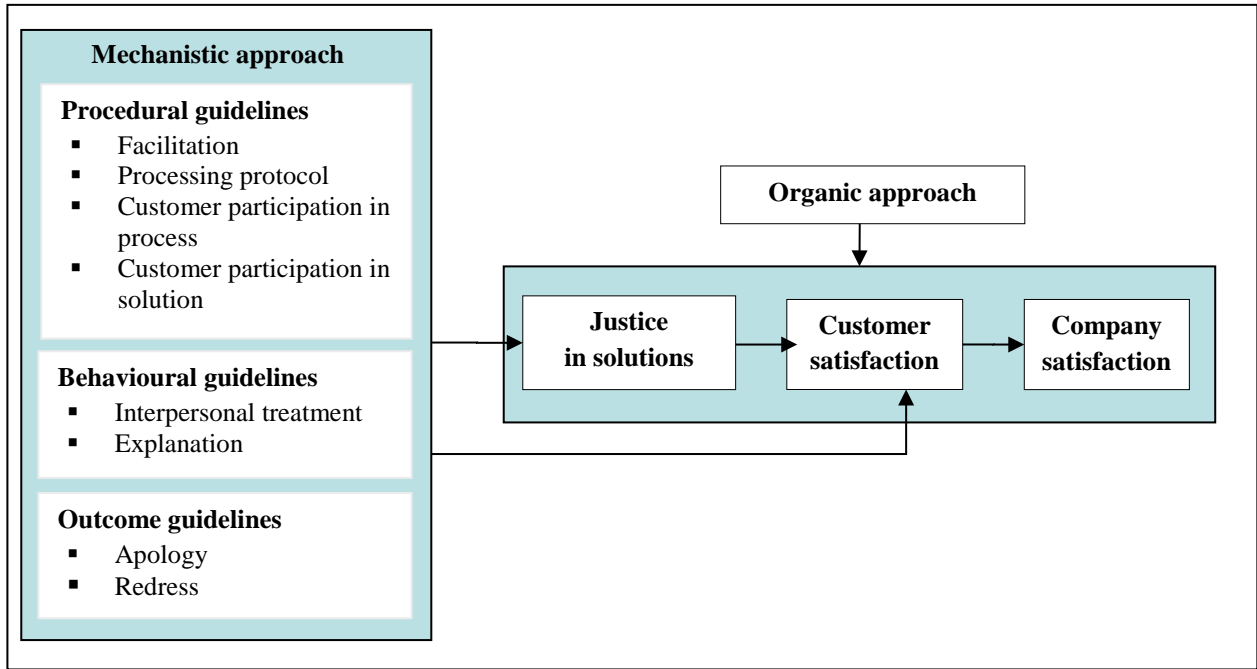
Mechanistic approach

Procedural guidelines
- Facilitation
- Processing protocol
- Customer participation in process
- Customer participation in solution

Behavioural guidelines
- Interpersonal treatment
- Explanation

Outcome guidelines
- Apology
- Redress

Organic approach

Justice in solutions

Customer satisfaction

Company satisfaction